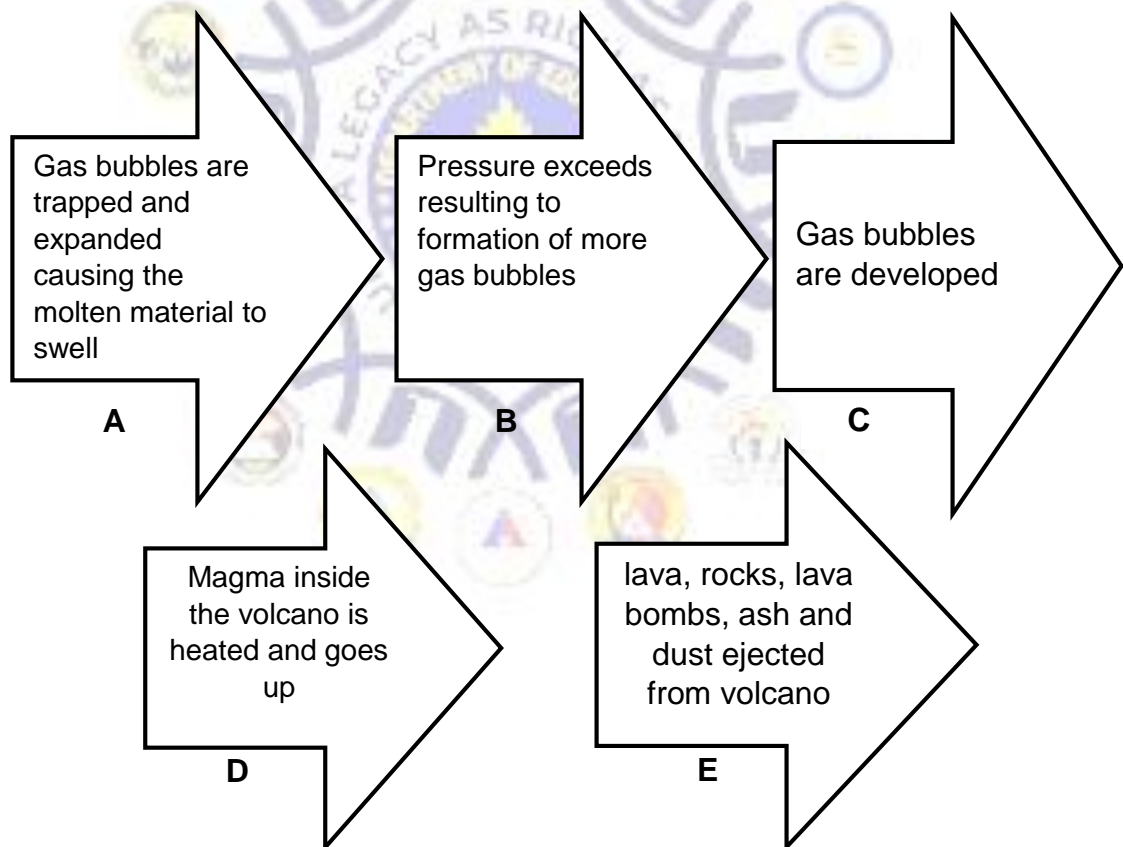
Gas bubbles are trapped and expanded causing the molten material to swell

A

Pressure exceeds resulting to formation of more gas bubbles

B

Gas bubbles are developed

C

Magma inside the volcano is heated and goes up

D

lava, rocks, lava bombs, ash and dust ejected from volcano

E